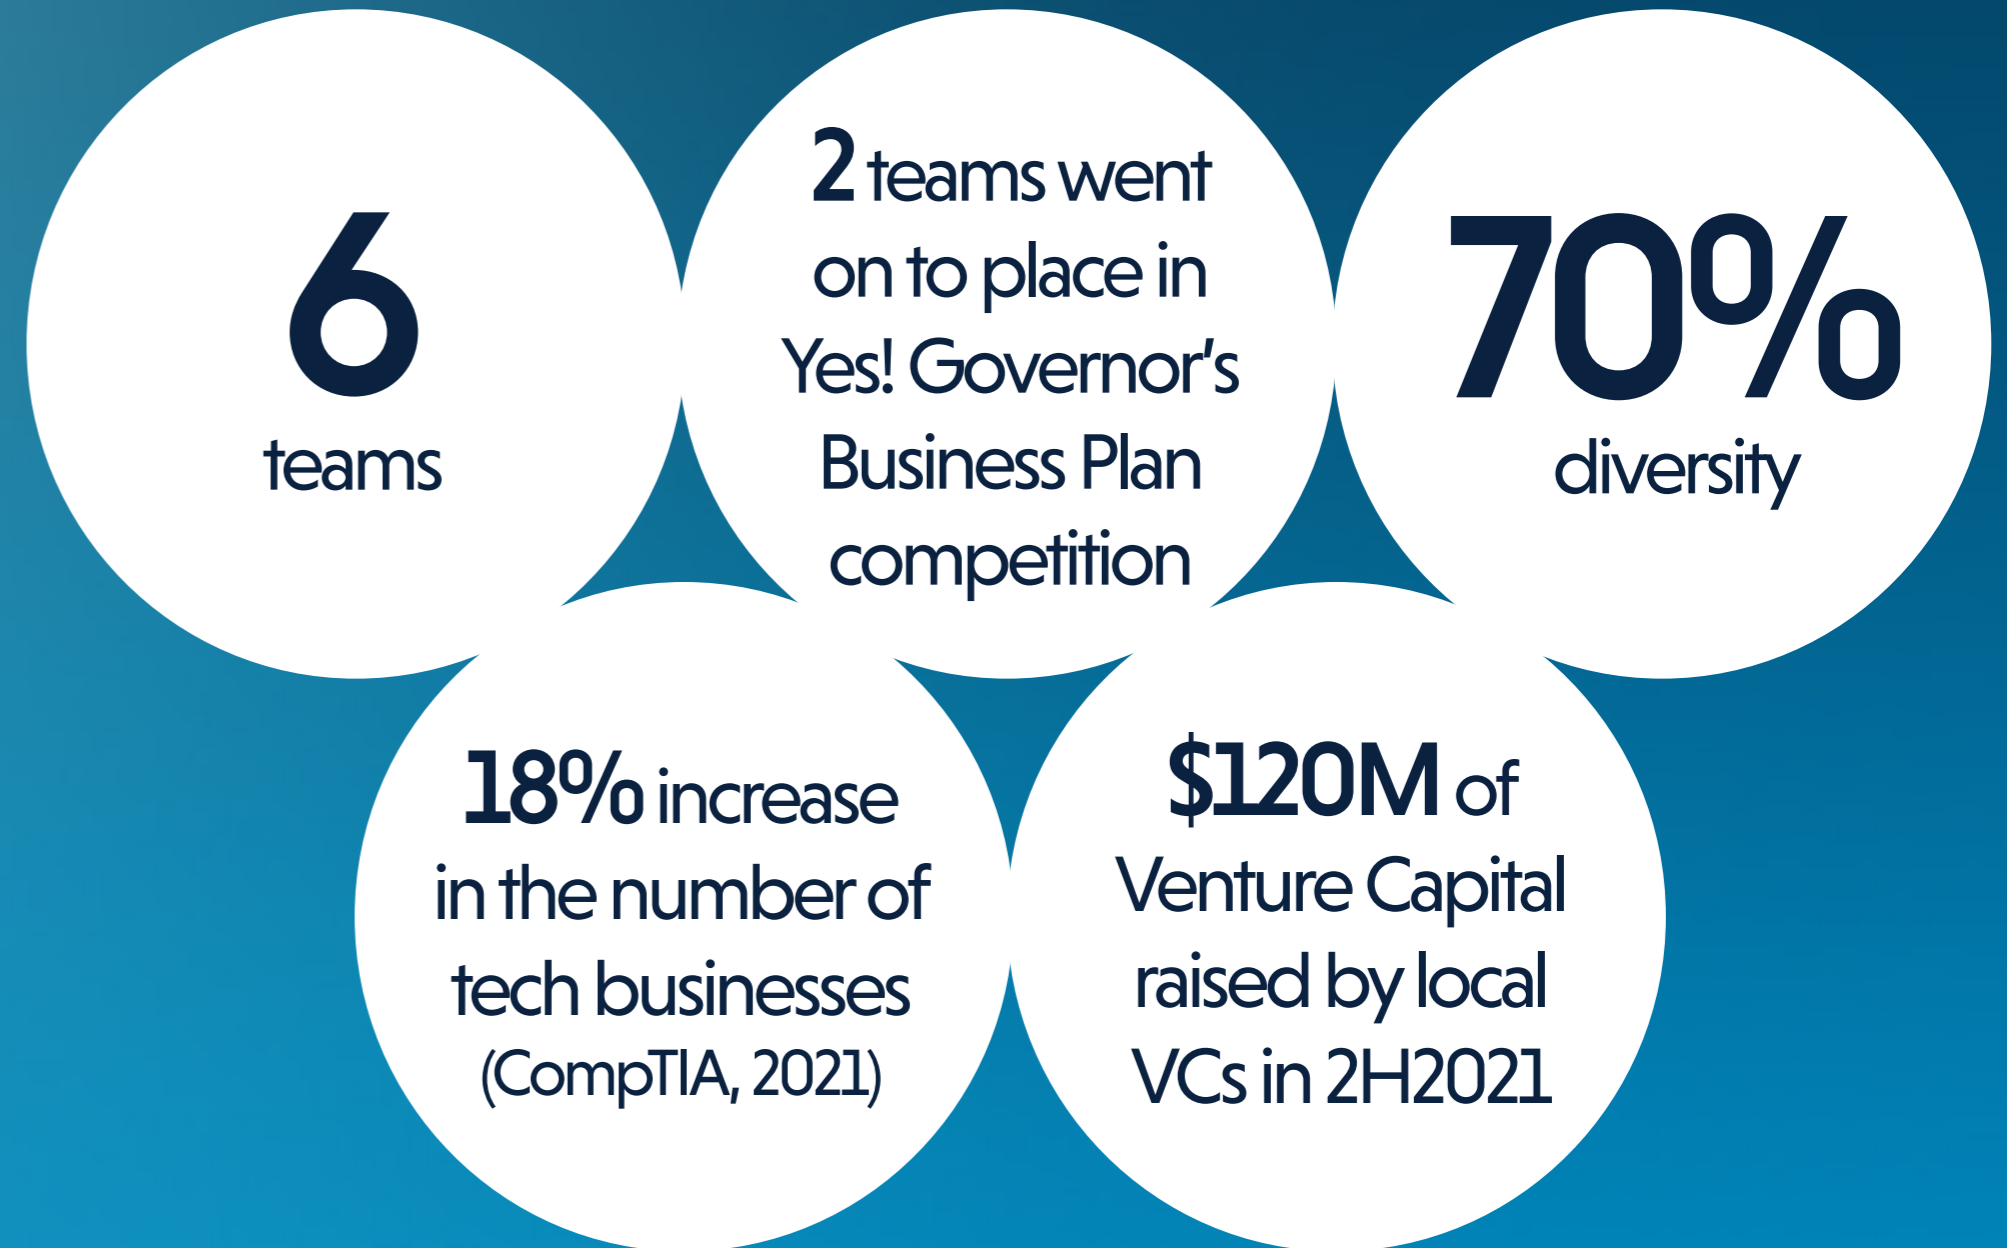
6
teams

2 teams went on to place in Yes! Governor's Business Plan competition

70%
diversity

18% increase in the number of tech businesses (CompTIA, 2021)

$120M of Venture Capital raised by local VCs in 2H2021